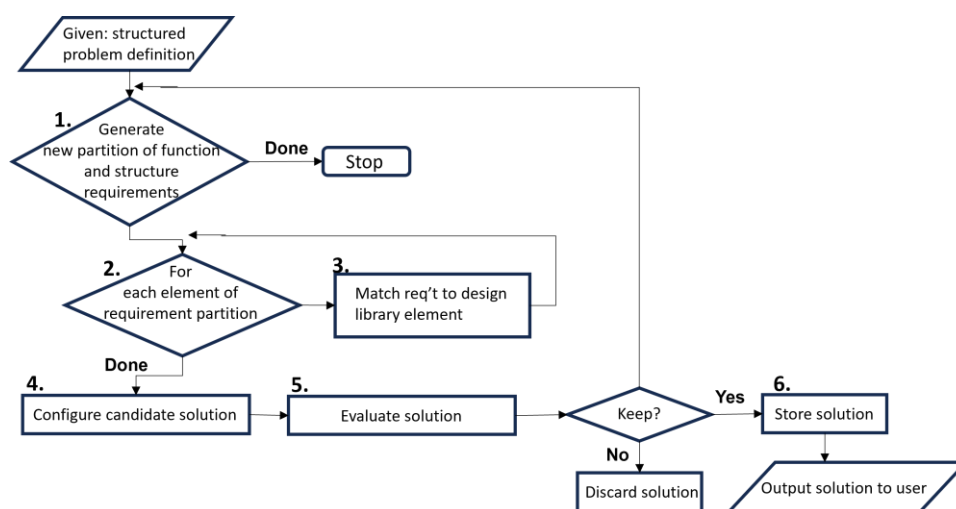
Given: structured problem definition

1.
Generate new partition of function and structure requirements

Done

Stop

2.
For each element of requirement partition

3.
Match req't to design library element

Done

4.
Configure candidate solution

5.
Evaluate solution

Keep?

Yes

No

6.
Store solution

Discard solution

Output solution to user